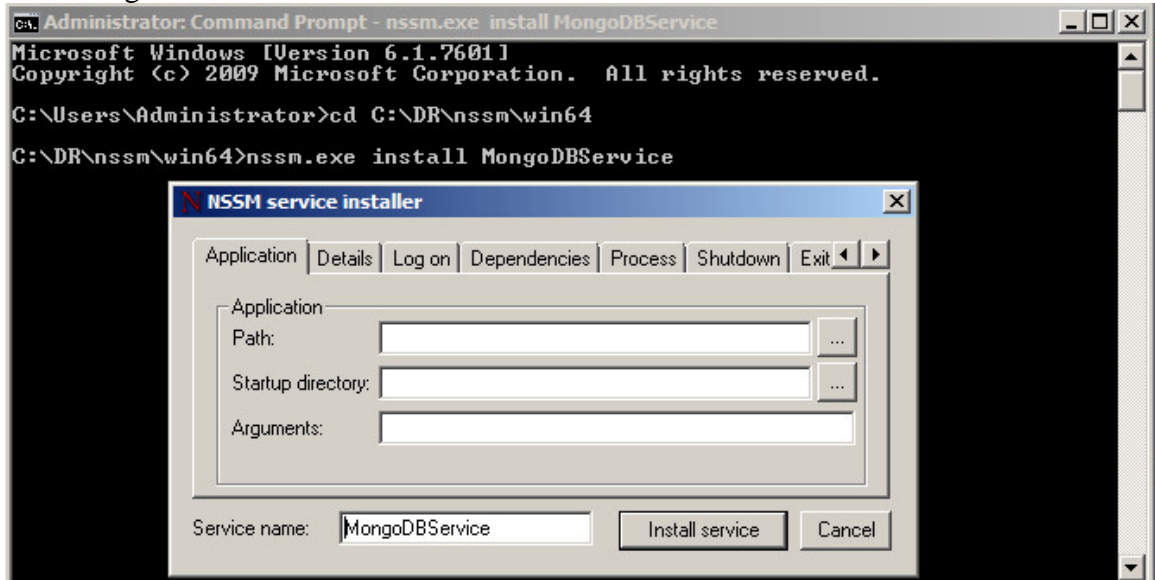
Administrator: Command Prompt - nssm.exe install MongoDBService

Microsoft Windows [Version 6.1.7601]
Copyright (c) 2009 Microsoft Corporation. All rights reserved.

C:\Users\Administrator>cd C:\DR\nssm\win64

C:\DR\nssm\win64>nssm.exe install MongoDBService

NSSM service installer

Application | Details | Log on | Dependencies | Process | Shutdown | Exit

Application

Path: ...

Startup directory: ...

Arguments:

Service name: MongoDBService

Install service

Cancel